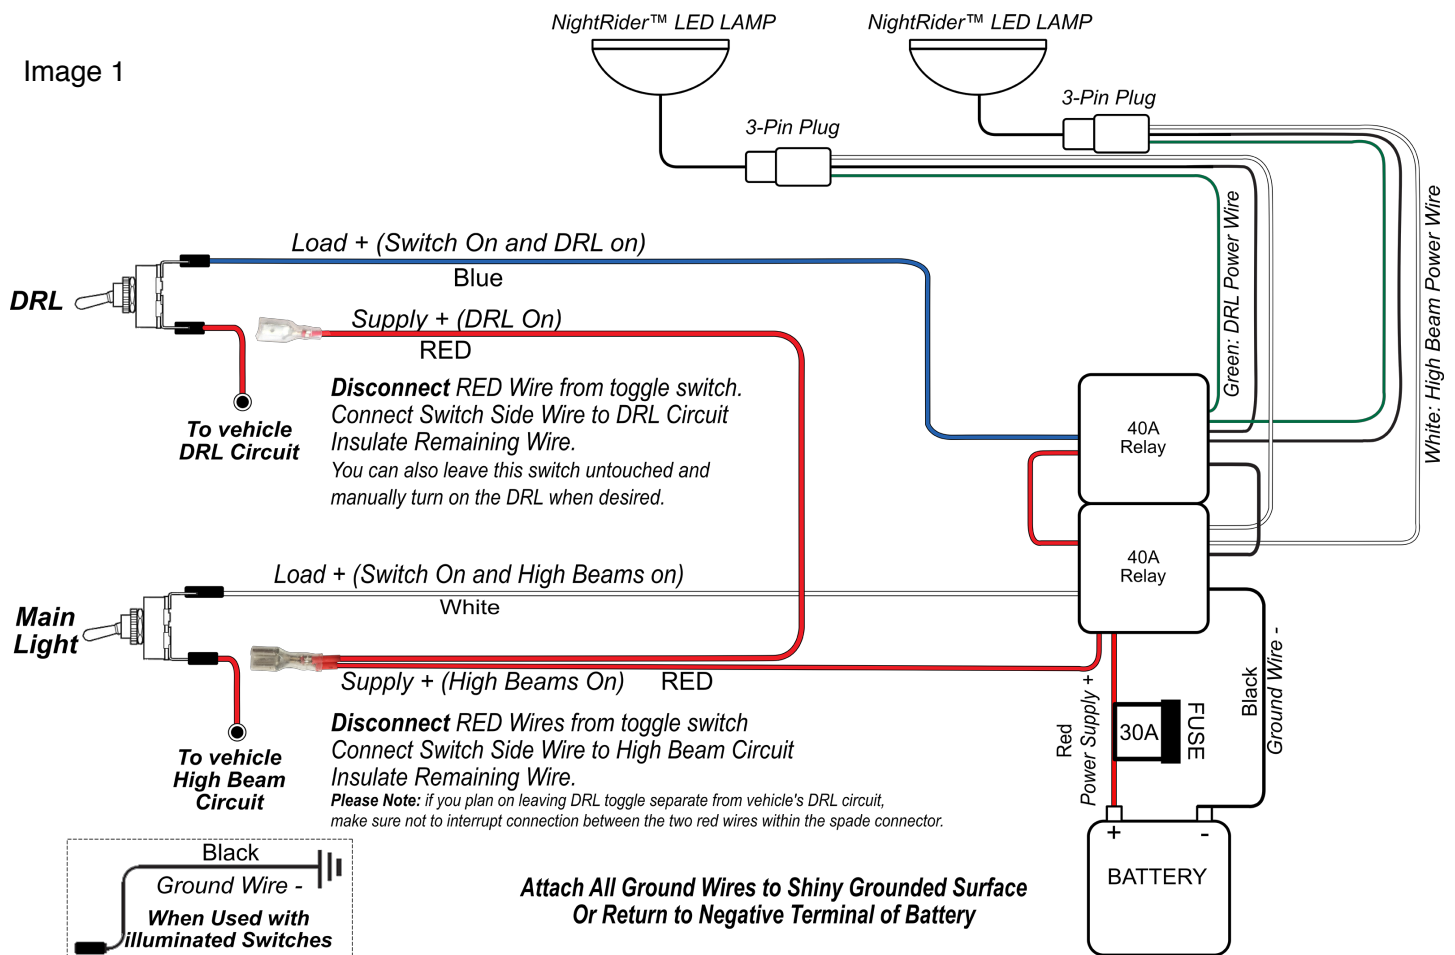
Image 1

NightRider™ LED LAMP

NightRider™ LED LAMP

3-Pin Plug

3-Pin Plug

Load + (Switch On and DRL on)

Blue

DRL

Supply + (DRL On)

RED

Green: DRL Power Wire

White: High Beam Power Wire

**Disconnect** RED Wire from toggle switch. Connect Switch Side Wire to DRL Circuit Insulate Remaining Wire.

You can also leave this switch untouched and manually turn on the DRL when desired.

To vehicle DRL Circuit

40A Relay

40A Relay

Load + (Switch On and High Beams on)

White

Main Light

Supply + (High Beams On)

RED

**Disconnect** RED Wires from toggle switch Connect Switch Side Wire to High Beam Circuit Insulate Remaining Wire.

**Please Note:** if you plan on leaving DRL toggle separate from vehicle's DRL circuit, make sure not to interrupt connection between the two red wires within the spade connector.

To vehicle High Beam Circuit

Red Power Supply +

30A

FUSE

Black Ground Wire -

+

-

BATTERY

Black

Ground Wire -

When Used with illuminated Switches

Attach All Ground Wires to Shiny Grounded Surface Or Return to Negative Terminal of Battery